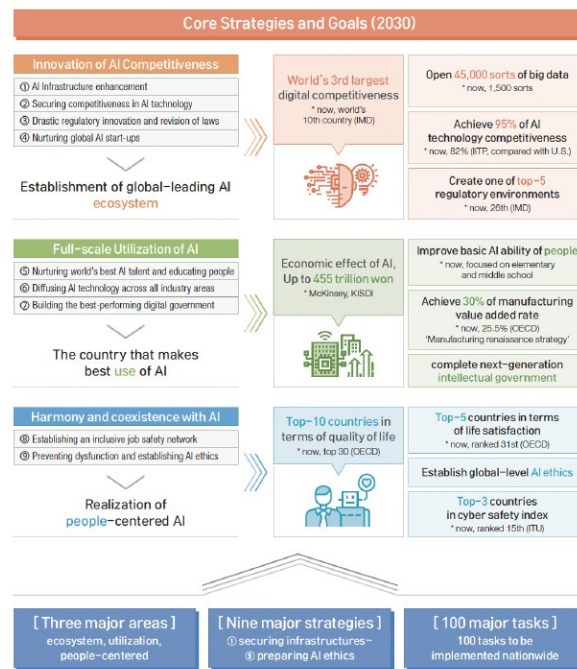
Core Strategies and Goals (2030)

Innovation of AI Competitiveness

① AI infrastructure enhancement
② Securing competitiveness in AI technology
③ Drastic regulatory innovation and revision of laws
④ Nurturing global AI start-ups

Establishment of global-leading AI ecosystem

World's 3rd largest digital competitiveness
* now, world's 10th country (IMD)

Open 45,000 sorts of big data
* now, 1,500 sorts

Achieve 95% of AI technology competitiveness
* now, 82% (IITP, compared with U.S.)

Create one of top-5 regulatory environments
* now, 26th (IMD)

Full-scale Utilization of AI

⑤ Nurturing world's best AI talent and educating people
⑥ Diffusing AI technology across all industry areas
⑦ Building the best-performing digital government

The country that makes best use of AI

Economic effect of AI, Up to 455 trillion won
* McKinsey, KISDI

Improve basic AI ability of people
* now, focused on elementary and middle school

Achieve 30% of manufacturing value added rate
* now, 25.5% (OECD)
'Manufacturing renaissance strategy'

complete next-generation intellectual government

Harmony and coexistence with AI

⑧ Establishing an inclusive job safety network
⑨ Preventing dysfunction and establishing AI ethics

Realization of people-centered AI

Top-10 countries in terms of quality of life
* now, top 30 (OECD)

Top-5 countries in terms of life satisfaction
* now, ranked 31st (OECD)

Establish global-level AI ethics

Top-3 countries in cyber safety index
* now, ranked 15th (ITU)

[ Three major areas ]
ecosystem, utilization, people-centered

[ Nine major strategies ]
① securing infrastructures~ ⑨ preparing AI ethics

[ 100 major tasks ]
100 tasks to be implemented nationwide